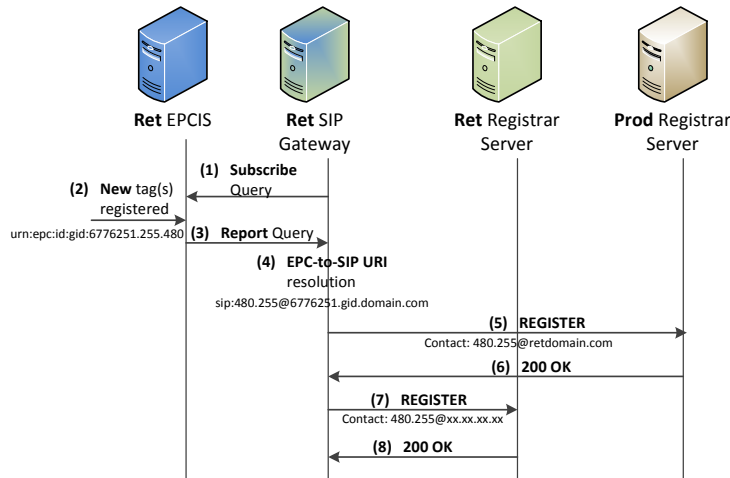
Ret EPCIS

Ret SIP Gateway

Ret Registrar Server

Prod Registrar Server

(1) Subscribe Query

(2) New tag(s) registered

urn:epc:id:gid:6776251.255.480

(3) Report Query

(4) EPC-to-SIP URI resolution

sip:480.255@6776251.gid.domain.com

(5) REGISTER

Contact: 480.255@retdomain.com

(6) 200 OK

(7) REGISTER

Contact: 480.255@xx.xx.xx.xx

(8) 200 OK